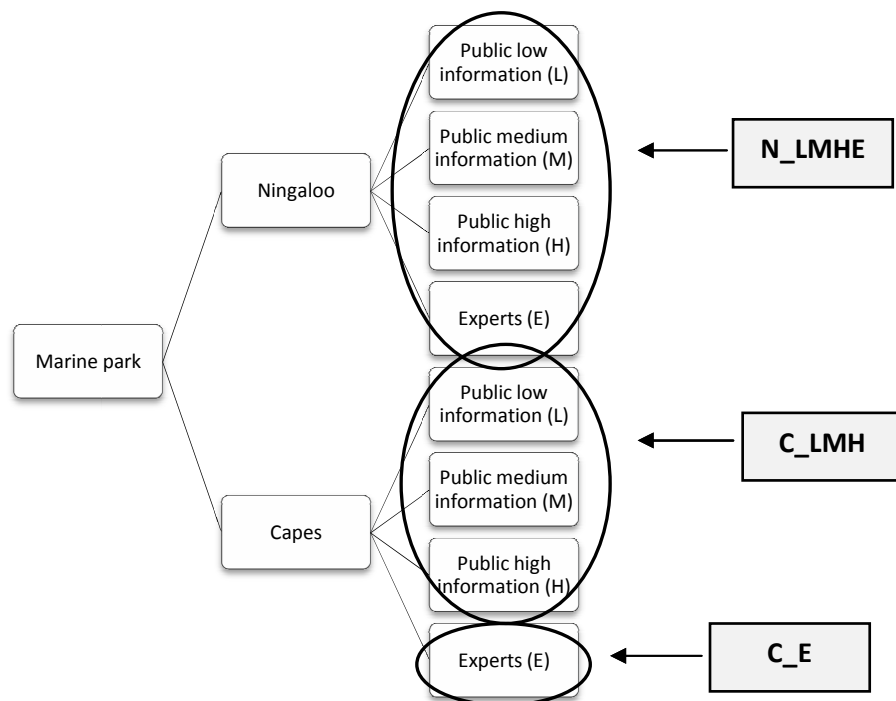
Marine park

Ningaloo

Public low information (L)

Public medium information (M)

Public high information (H)

Experts (E)

N_LMHE

Capes

Public low information (L)

Public medium information (M)

Public high information (H)

C_LMH

Experts (E)

C_E